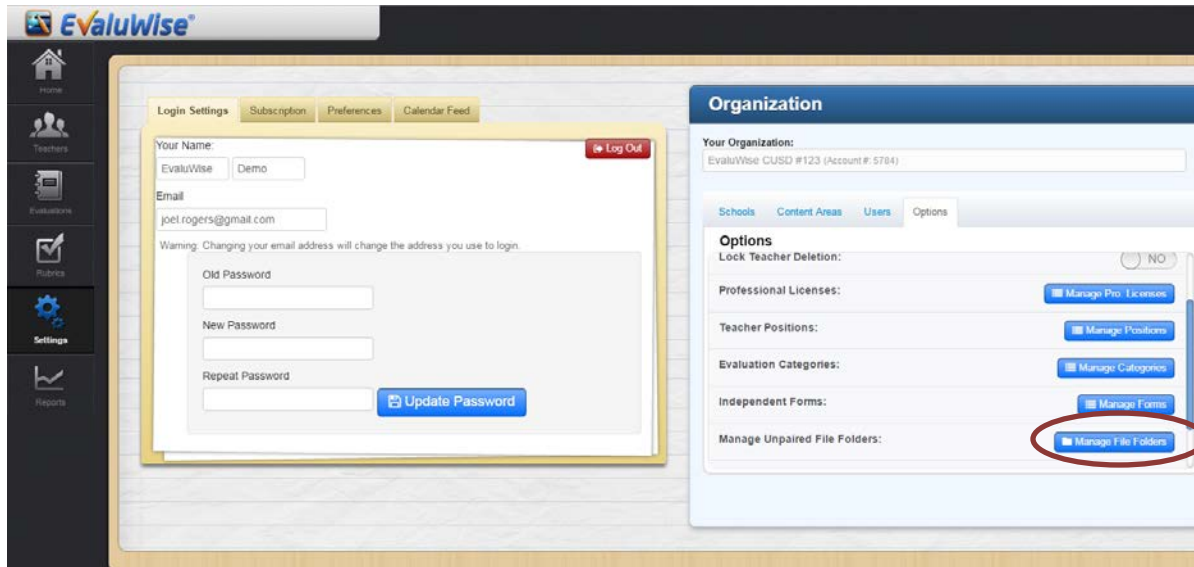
EvaluWise®

Home
Teachers
Evaluations
Rubrics
Settings
Reports

Login Settings | Subscription | Preferences | Calendar Feed

Your Name:
Log Out
EvaluWise | Demo
Email
joel.rogers@gmail.com
Warning: Changing your email address will change the address you use to login.
Old Password
New Password
Repeat Password
Update Password

Organization
Your Organization:
EvaluWise CUSD #123 (Account #: 5784)

Schools | Content Areas | Users | Options

Options
Lock Teacher Deletion: NO
Professional Licenses: Manage Pro. Licenses
Teacher Positions: Manage Positions
Evaluation Categories: Manage Categories
Independent Forms: Manage Forms
Manage Unpaired File Folders: Manage File Folders